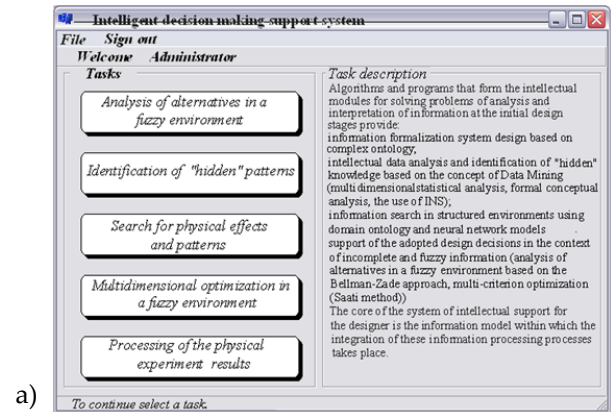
Intelligent decision making support system

File Sign out

Welcome Administrator

Tasks

Analysis of alternatives in a fuzzy environment

Identification of "hidden" patterns

Search for physical effects and patterns

Multidimensional optimization in a fuzzy environment

Processing of the physical experiment results

Task description

Algorithms and programs that form the intellectual modules for solving problems of analysis and interpretation of information at the initial design stages provide:
information formalization system design based on complex ontology,
intellectual data analysis and identification of "hidden" knowledge based on the concept of Data Mining (multidimensional statistical analysis, formal conceptual analysis, the use of INS);
information search in structured environments using domain ontology and neural network models
support of the adopted design decisions in the context of incomplete and fuzzy information (analysis of alternatives in a fuzzy environment based on the Bellman-Zade approach, multi-criterion optimization (Saati method))
The core of the system of intellectual support for the designer is the information model within which the integration of these information processing processes takes place.

a)

To continue select a task.